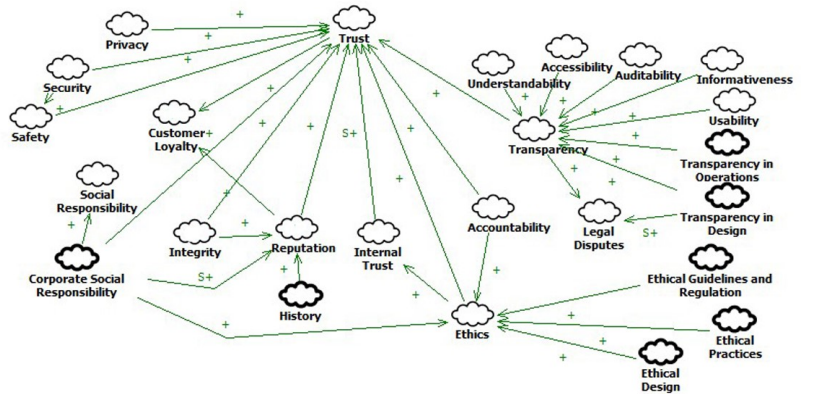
Trust
Privacy
+
+
Security
+
Safety
+
Customer Loyalty
+
Social Responsibility
+
Corporate Social Responsibility
Integrity
+
Reputation
S+
+
History
Internal Trust
S+
Accountability
+
Ethics
+
+
Understandability
Accessibility
Auditability
Informativeness
Usability
Transparency
Transparency in Operations
Transparency in Design
Legal Disputes
S+
Ethical Guidelines and Regulation
Ethical Practices
Ethical Design
+
+
+
+
+
+
+
+
+
+
+
+
+
+
+